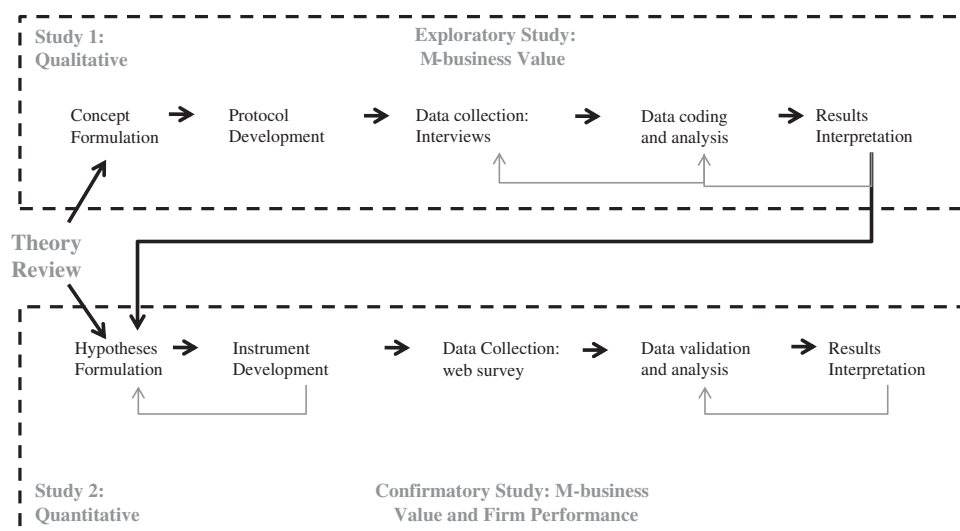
Study 1:
Qualitative

Exploratory Study:
M-business Value

Concept Formulation

Protocol Development

Data collection: Interviews

Data coding and analysis

Results Interpretation

Theory Review

Hypotheses Formulation

Instrument Development

Data Collection: web survey

Data validation and analysis

Results Interpretation

Study 2:
Quantitative

Confirmatory Study: M-business Value and Firm Performance